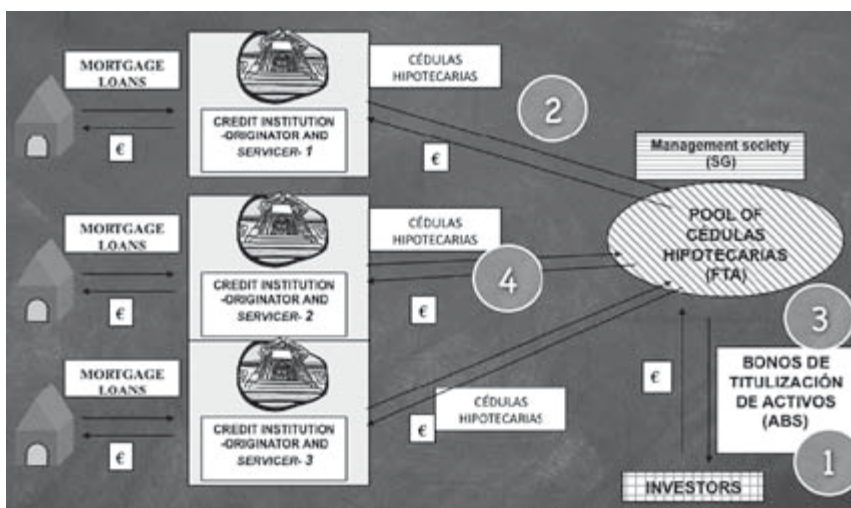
MORTGAGE LOANS

€

CREDIT INSTITUTION -ORIGINATOR AND SERVICER- 1

CÉDULAS HIPOTECARIAS

€

2

MORTGAGE LOANS

€

CREDIT INSTITUTION -ORIGINATOR AND SERVICER- 2

CÉDULAS HIPOTECARIAS

4

€

Management society (SG)

POOL OF CÉDULAS HIPOTECARIAS (FTA)

3

MORTGAGE LOANS

€

CREDIT INSTITUTION -ORIGINATOR AND SERVICER- 3

CÉDULAS HIPOTECARIAS

€

€

BONOS DE TITULIZACIÓN DE ACTIVOS (ABS)

1

INVESTORS